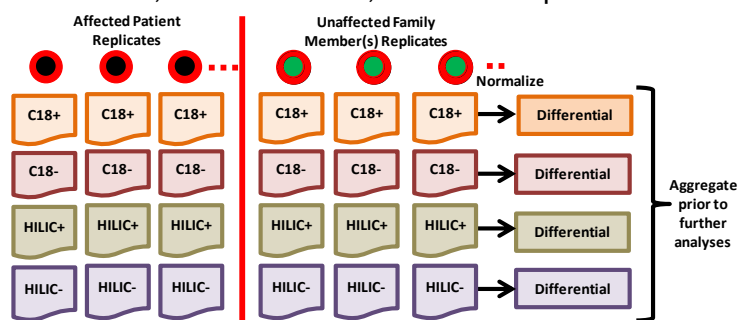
Affected Patient Replicates

Unaffected Family Member(s) Replicates

Normalize

| C18+ | C18+ | C18+ | C18+ | C18+ | C18+ | Differential |
|---|---|---|---|---|---|---|
| C18- | C18- | C18- | C18- | C18- | C18- | Differential |
| HILIC+ | HILIC+ | HILIC+ | HILIC+ | HILIC+ | HILIC+ | Differential |
| HILIC- | HILIC- | HILIC- | HILIC- | HILIC- | HILIC- | Differential |

Aggregate prior to further analyses